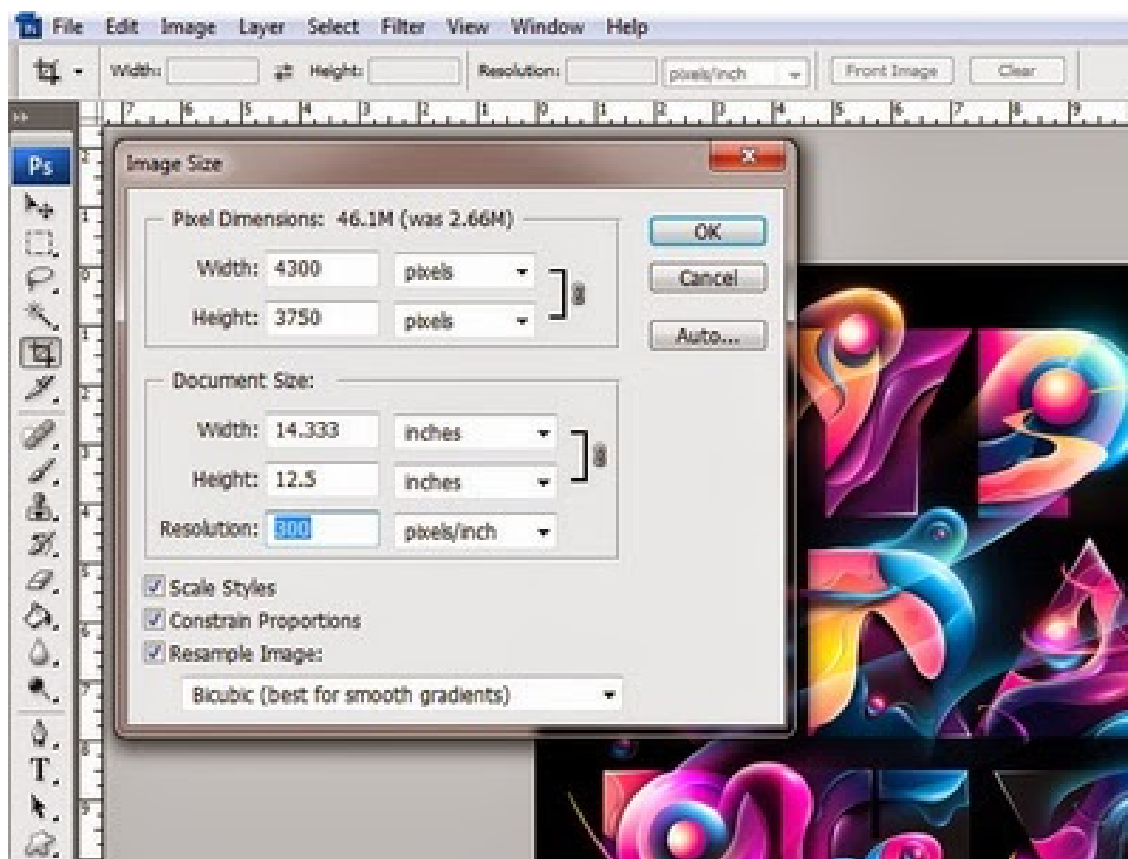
File Edit Image Layer Select Filter View Window Help

Width: Height: Resolution: pixels/inch Front Image Clear

Ps

Image Size

Pixel Dimensions: 46.1M (was 2.66M)

Width: 4300 pixels

Height: 3750 pixels

OK

Cancel

Auto...

Document Size:

Width: 14.333 inches

Height: 12.5 inches

Resolution: 300 pixels/inch

Scale Styles

Constrain Proportions

Resample Image:

Bicubic (best for smooth gradients)